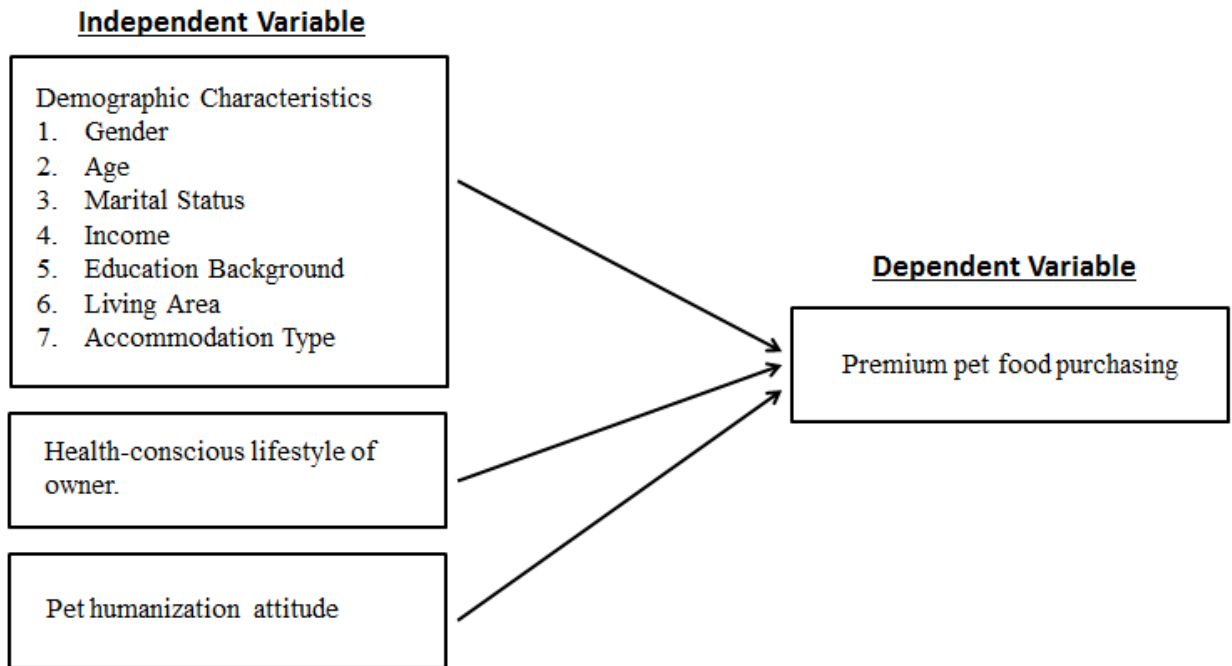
Independent Variable

Demographic Characteristics
1. Gender
2. Age
3. Marital Status
4. Income
5. Education Background
6. Living Area
7. Accommodation Type

Health-conscious lifestyle of owner.

Pet humanization attitude

Dependent Variable

Premium pet food purchasing